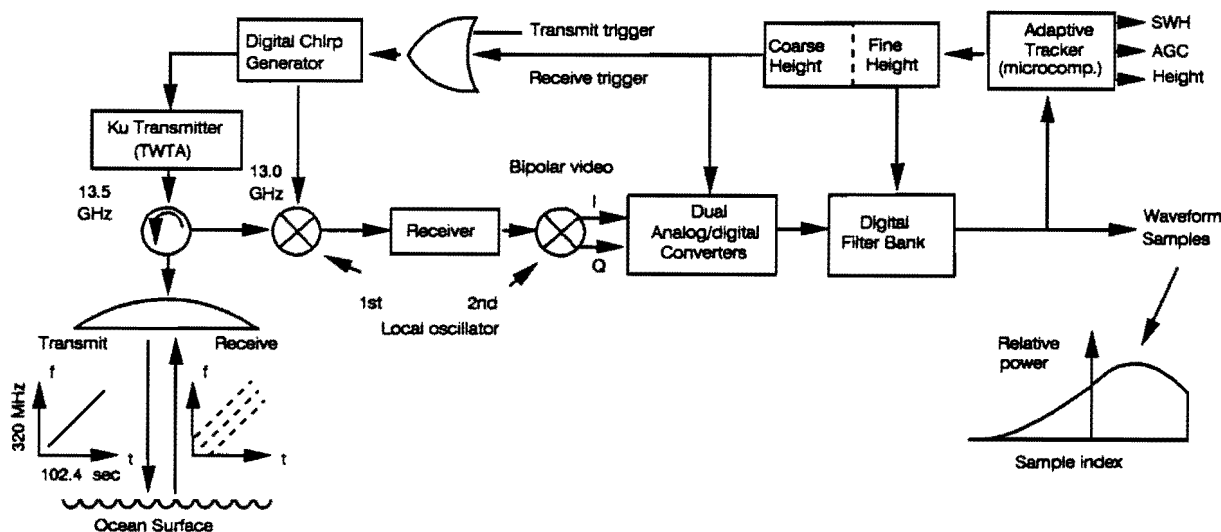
Digital Chirp Generator

Transmit trigger

Receive trigger

Coarse Height

Fine Height

Adaptive Tracker (microcomp.)

SWH

AGC

Height

Ku Transmitter (TWTA)

13.5 GHz

13.0 GHz

Bipolar video

Receiver

I

Q

Dual Analog/digital Converters

Digital Filter Bank

Waveform Samples

1st

2nd

Local oscillator

Transmit

Receive

f

320 MHz

t

102.4 sec

f

t

Ocean Surface

Relative power

Sample index